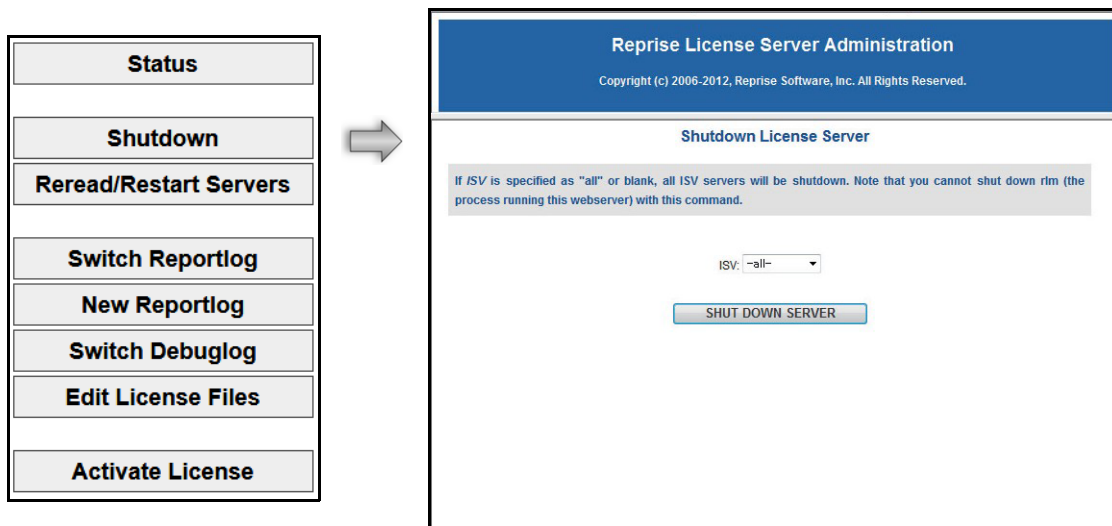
Status

Shutdown

Reread/Restart Servers

Switch Reportlog

New Reportlog

Switch Debuglog

Edit License Files

Activate License

Reprise License Server Administration

Copyright (c) 2006-2012, Reprise Software, Inc. All Rights Reserved.

Shutdown License Server

If *ISV* is specified as "all" or blank, all ISV servers will be shutdown. Note that you cannot shut down rlm (the process running this webserver) with this command.

ISV: --all--

SHUT DOWN SERVER